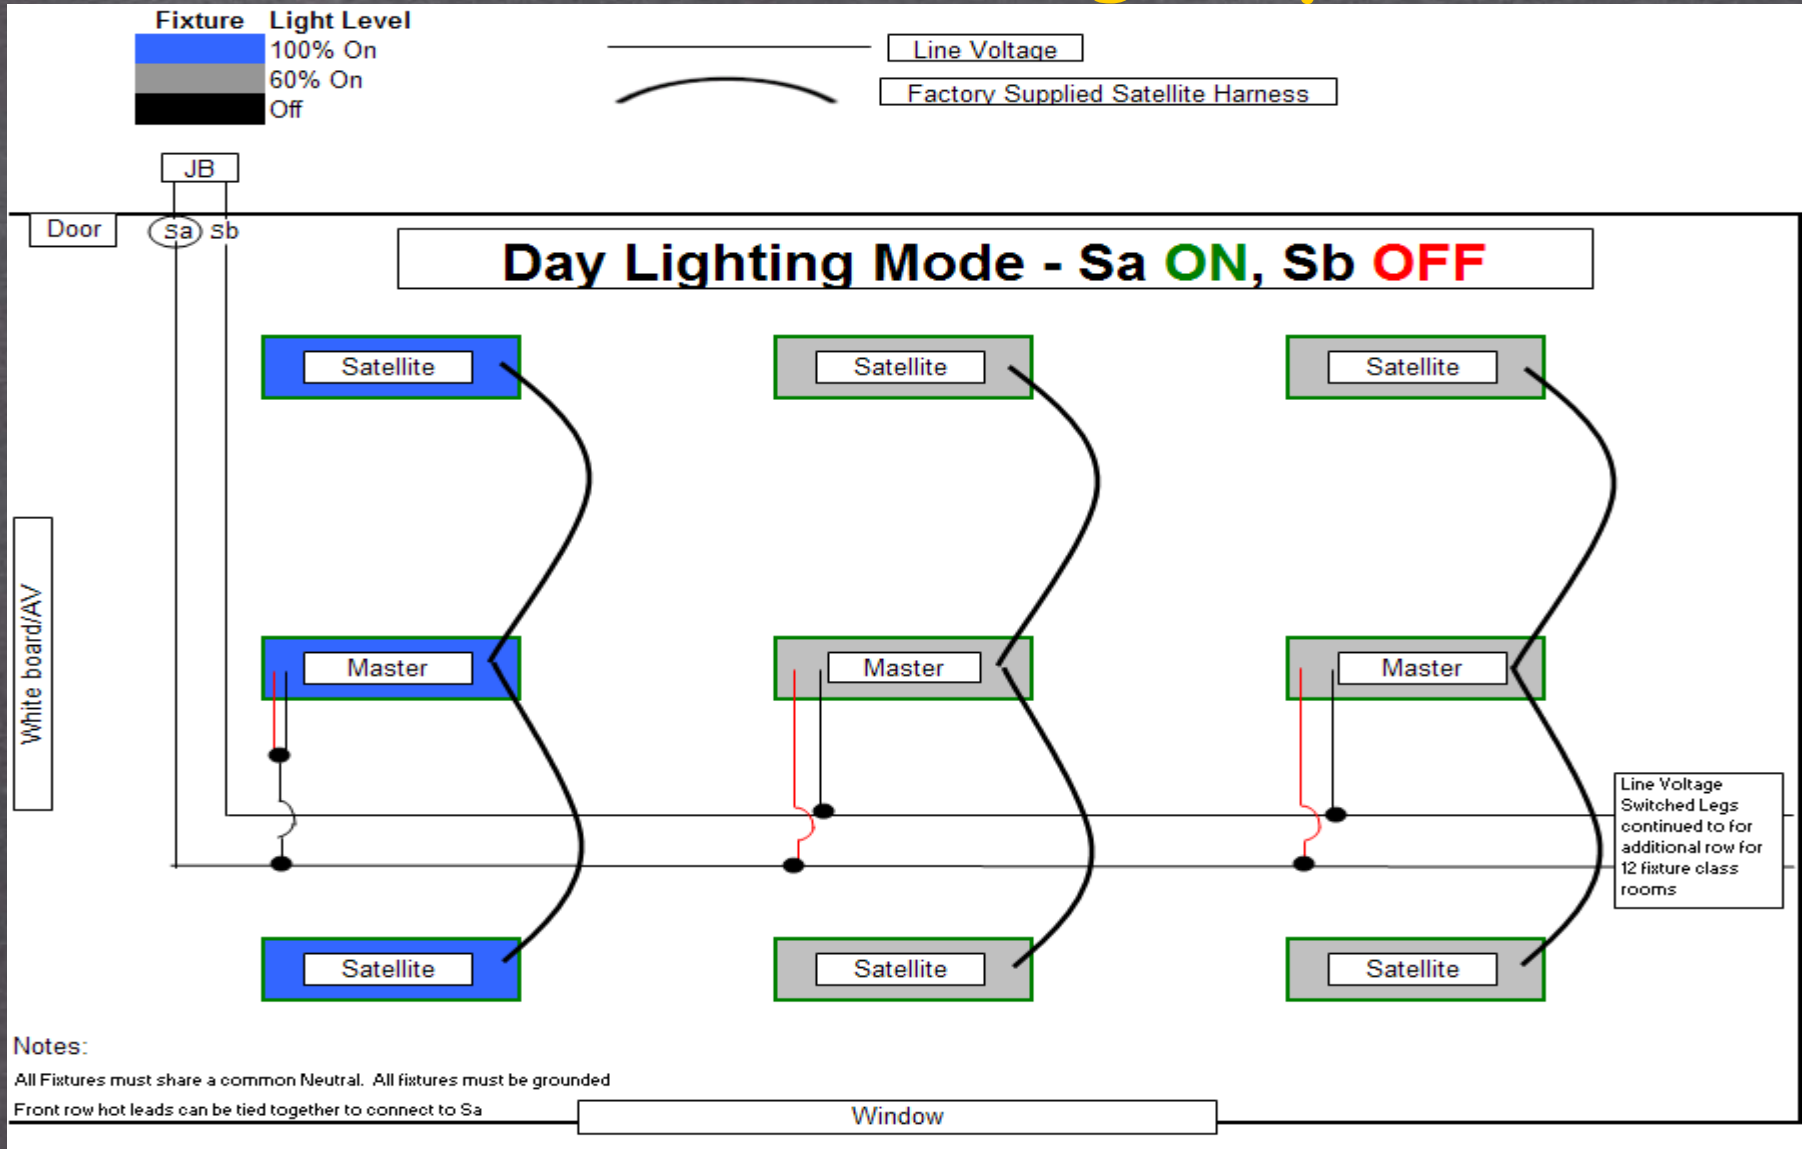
Fixture Light Level
100% On
60% On
Off

Line Voltage

Factory Supplied Satellite Harness

JB

Door

Sa Sb

Day Lighting Mode - Sa ON, Sb OFF

Satellite

Satellite

Satellite

White board/AV

Master

Master

Master

Line Voltage Switched Legs continued to for additional row for 12 fixture class rooms

Satellite

Satellite

Satellite

Notes:

All Fixtures must share a common Neutral. All fixtures must be grounded

Front row hot leads can be tied together to connect to Sa

Window